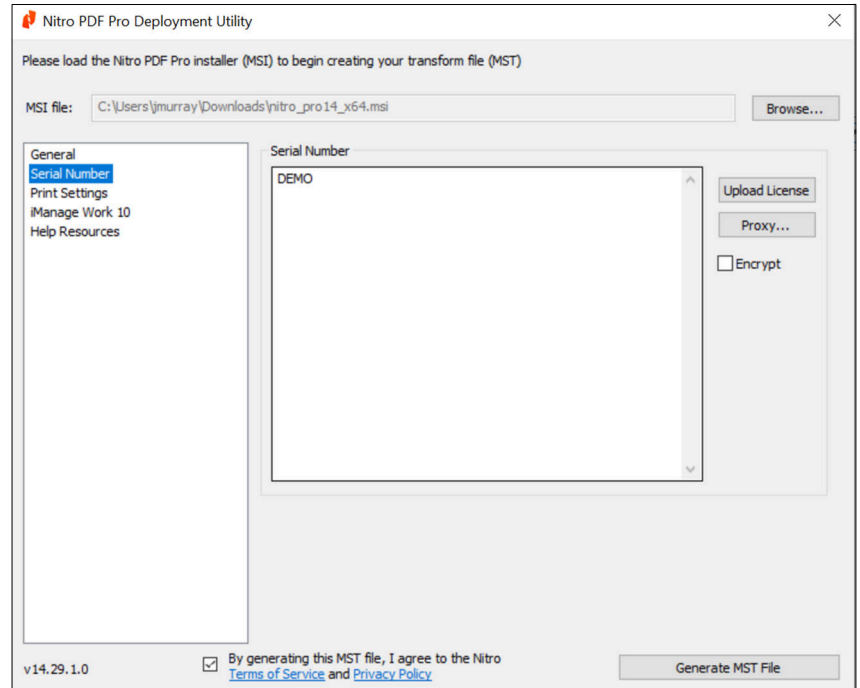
Nitro PDF Pro Deployment Utility

Please load the Nitro PDF Pro installer (MSI) to begin creating your transform file (MST)

MSI file: C:\Users\jmurray\Downloads\nitro_pro14_x64.msi

Browse...

General
Serial Number
Print Settings
iManage Work 10
Help Resources

Serial Number

DEMO

Upload License

Proxy...

Encrypt

v14.29.1.0

By generating this MST file, I agree to the Nitro Terms of Service and Privacy Policy

Generate MST File